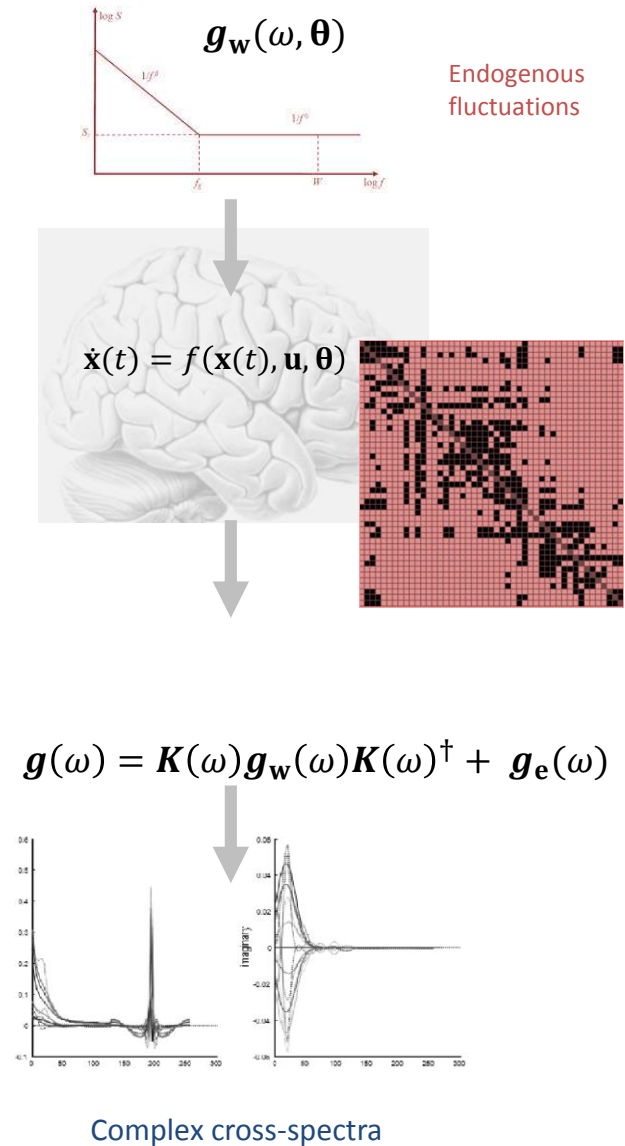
log S

$1/f^{\beta}$

$1/f^{0}$

S

$f_k$

W

log f

$\boldsymbol{g}_{\mathbf{w}}(\omega, \boldsymbol{\theta})$

Endogenous fluctuations

$\dot{\mathbf{x}}(t) = f(\mathbf{x}(t), \mathbf{u}, \boldsymbol{\theta})$

$\boldsymbol{g}(\omega) = \boldsymbol{K}(\omega)\boldsymbol{g}_{\mathbf{w}}(\omega)\boldsymbol{K}(\omega)^{\dagger} + \boldsymbol{g}_{\mathbf{e}}(\omega)$

0.6

0.5

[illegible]

0.3

0.2

0.1

0

-0.1

0

50

100

150

200

250

300

0.06

0.04

0.02

0

-0.02

-0.04

-0.06

imaginary

0

50

100

150

200

250

300

Complex cross-spectra